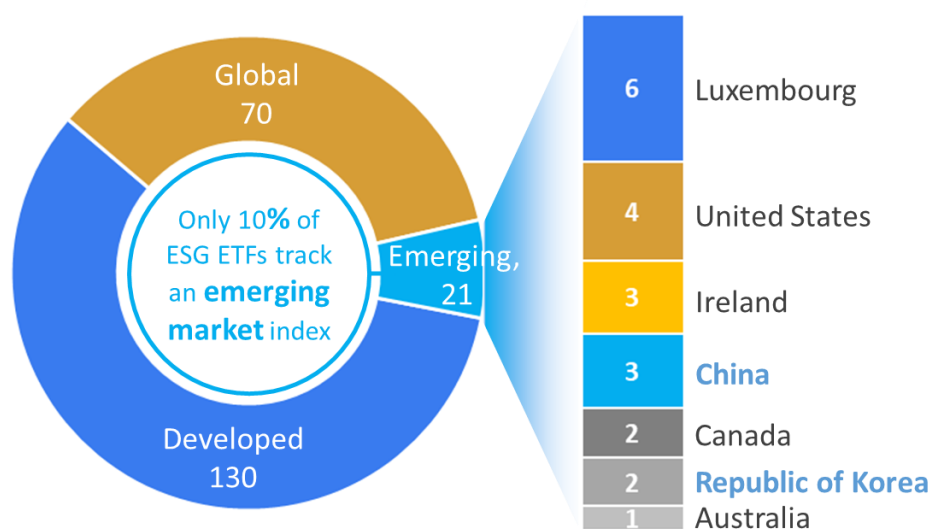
Global
70

Only 10% of ESG ETFs track an emerging market index

Emerging,
21

Developed
130

| | |
|---|---|
| 6 | Luxembourg |
| 4 | United States |
| 3 | Ireland |
| 3 | China |
| 2 | Canada |
| 2 | Republic of Korea |
| 1 | Australia |